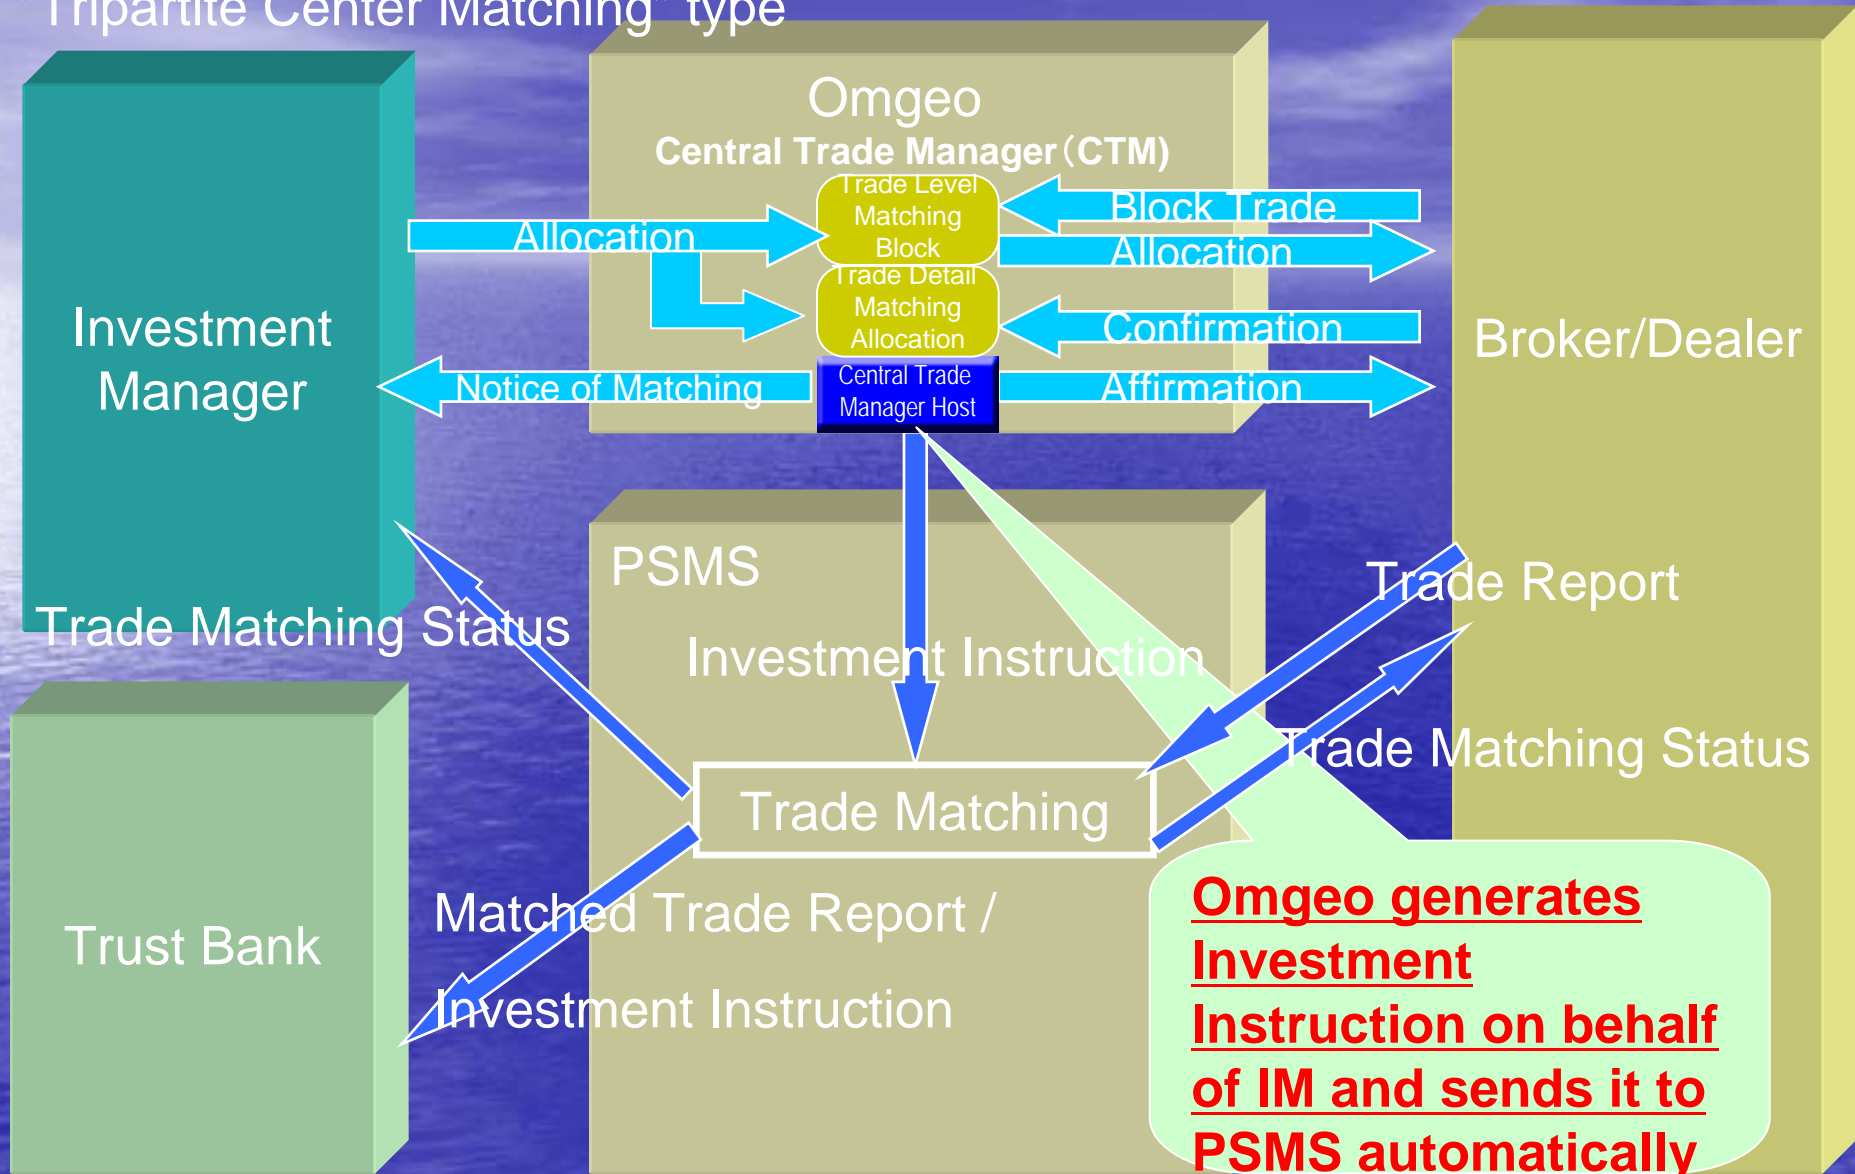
"Tripartite Center Matching" type

Omgeo
Central Trade Manager (CTM)

Trade Level Matching Block

Trade Detail Matching Allocation

Central Trade Manager Host

Allocation

Block Trade

Allocation

Confirmation

Notice of Matching

Affirmation

Investment Manager

Broker/Dealer

PSMS

Trade Matching Status

Investment Instruction

Trade Report

Trade Matching Status

Trade Matching

Trust Bank

Matched Trade Report /

Investment Instruction

Omgeo generates Investment Instruction on behalf of IM and sends it to PSMS automatically